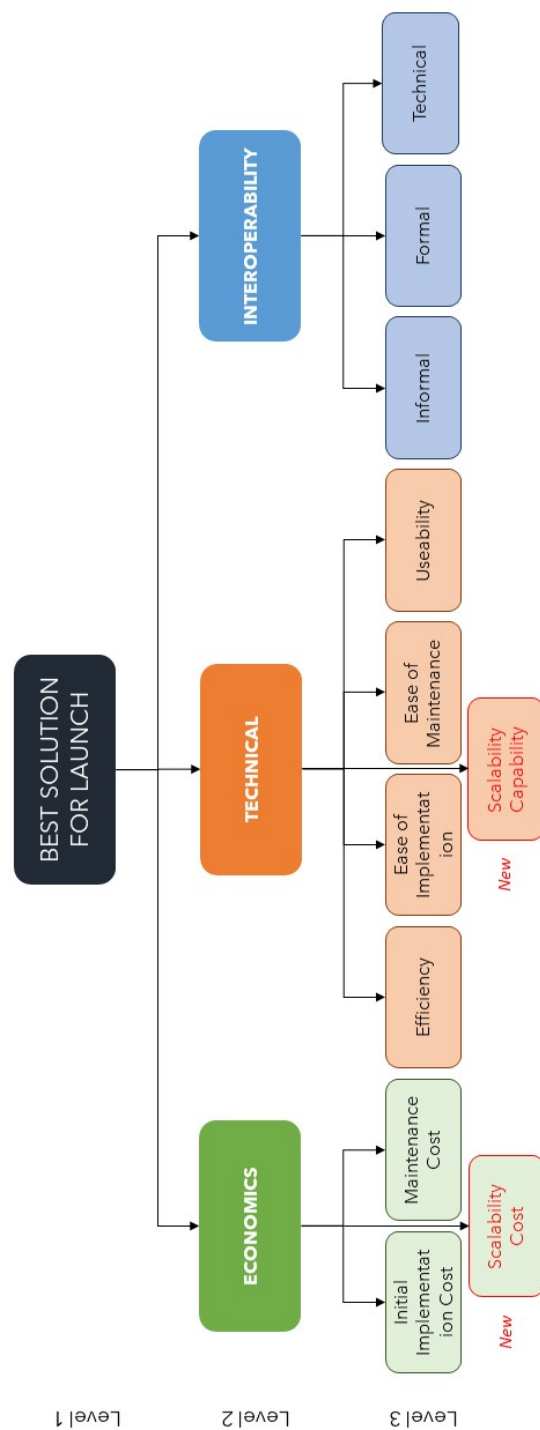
Level 1

Level 2

Level 3

BEST SOLUTION FOR LAUNCH

ECONOMICS

TECHNICAL

INTEROPERABILITY

Initial Implementation Cost

Scalability Cost

New

Maintenance Cost

Efficiency

Ease of Implementation

Scalability Capability

New

Ease of Maintenance

Useability

Informal

Formal

Technical